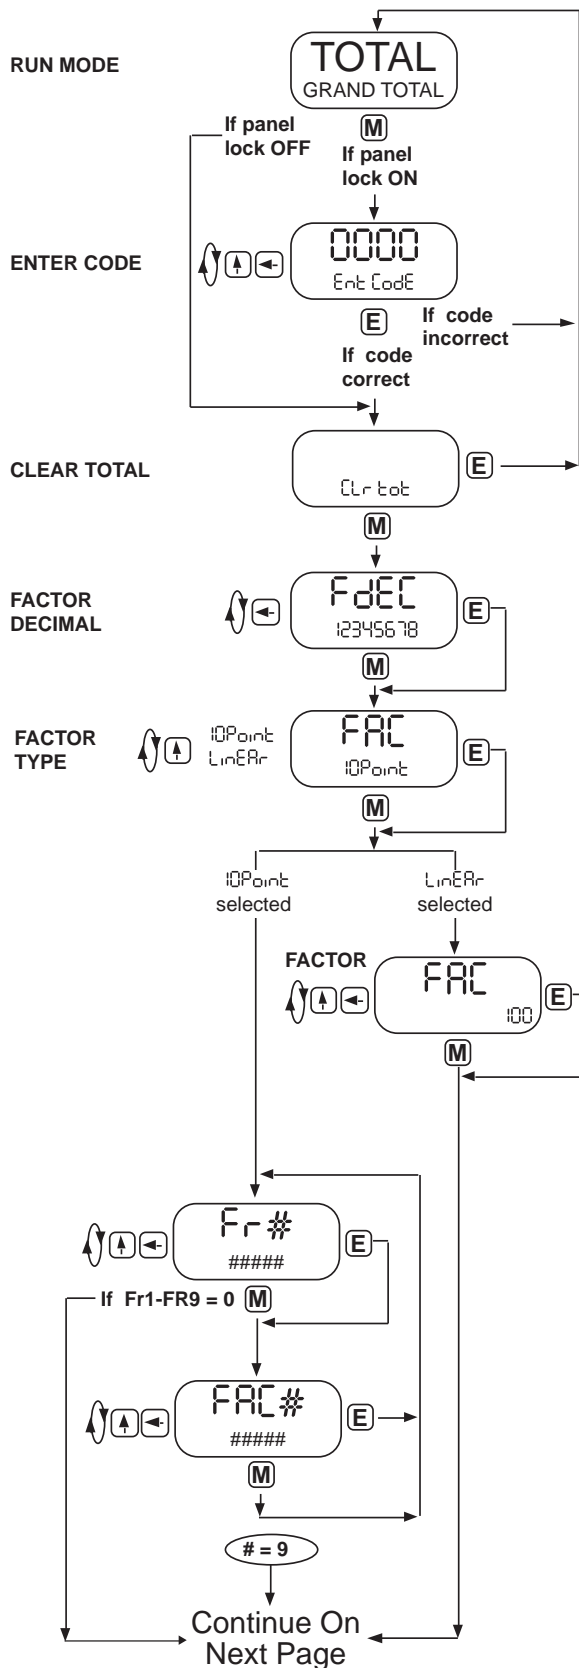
RUN MODE

TOTAL
GRAND TOTAL

M

If panel lock OFF

If panel lock ON

ENTER CODE

0000
Ent CodE

E

If code incorrect

If code correct

CLEAR TOTAL

CLr tot

E

M

FACTOR DECIMAL

FdEC
12345678

E

M

FACTOR TYPE

10Point
LinEAr

FAC
10Point

E

M

10Point selected

LinEAr selected

FACTOR

FAC
100

E

M

Fr#
#####

E

If Fr1-FR9 = 0

M

FAC#
#####

E

M

# = 9

Continue On Next Page